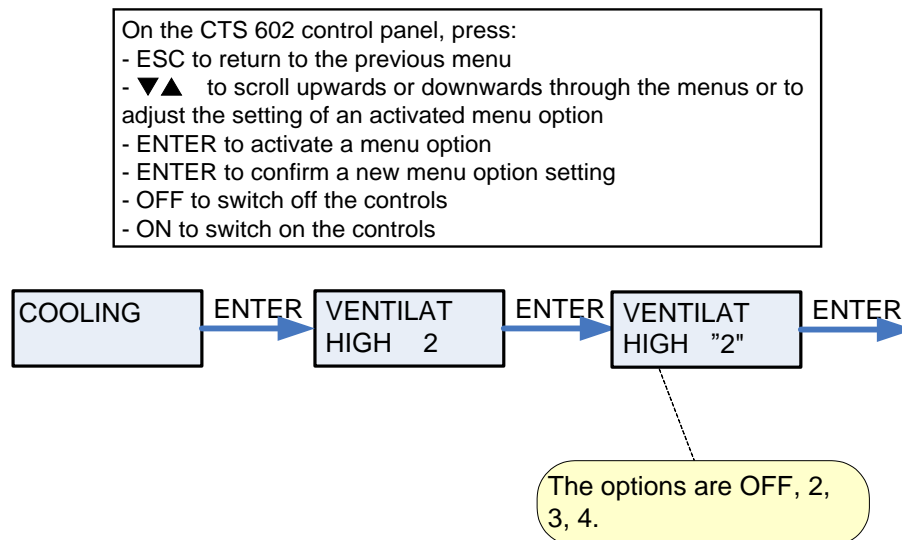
On the CTS 602 control panel, press:
- ESC to return to the previous menu
- ▼▲ to scroll upwards or downwards through the menus or to adjust the setting of an activated menu option
- ENTER to activate a menu option
- ENTER to confirm a new menu option setting
- OFF to switch off the controls
- ON to switch on the controls

COOLING

ENTER

VENTILAT
HIGH 2

ENTER

VENTILAT
HIGH ”2"

ENTER

The options are OFF, 2, 3, 4.